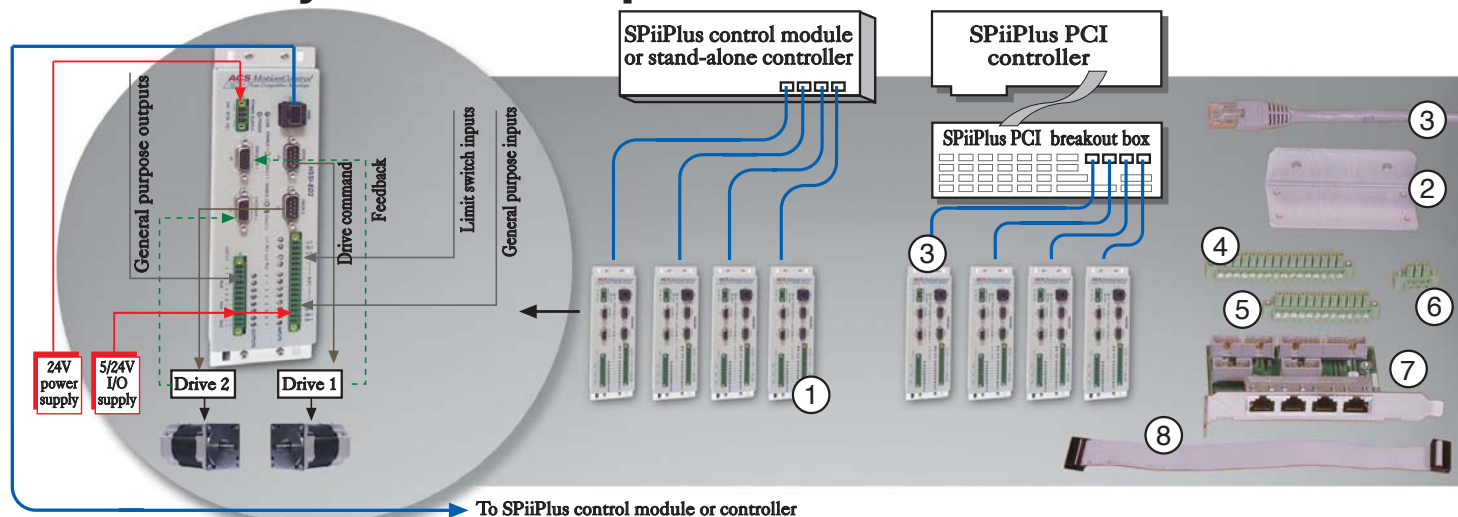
SPiiPlus control module or stand-alone controller

SPiiPlus PCI controller

SPiiPlus PCI breakout box

ACS MotionControl

General purpose outputs

Drive command

Feedback

Limit switch inputs

General purpose inputs

24V power supply

5/24V I/O supply

Drive 2

Drive 1

To SPiiPlus control module or controller

1

2

3

3

4

5

6

7

8